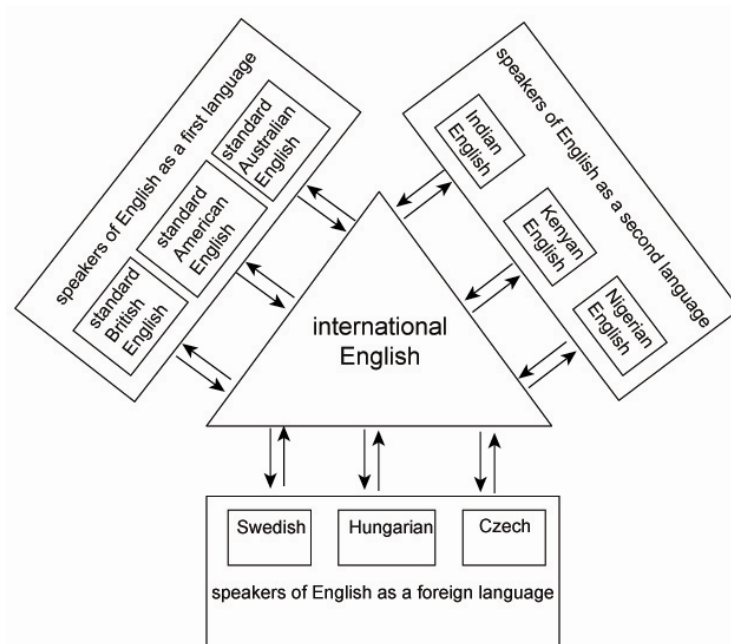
speakers of English as a first language

standard British English

standard American English

standard Australian English

speakers of English as a second language

Indian English

Kenyan English

Nigerian English

international English

Swedish

Hungarian

Czech

speakers of English as a foreign language